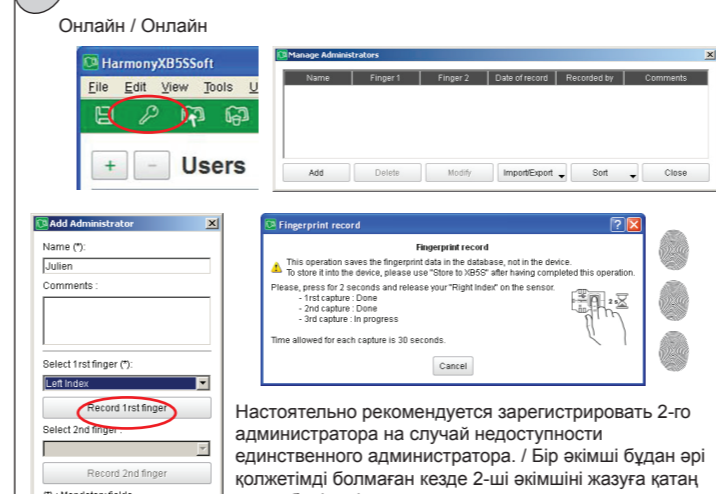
Онлайн / Онлайн

HarmonyXB5SSoft

File Edit View Tools U

+ − Users

Manage Administrators

| Name | Finger 1 | Finger 2 | Date of record | Recorded by | Comments |
|---|---|---|---|---|---|

Add Delete Modify Import/Export Sort Close

Add Administrator

Name (*):

Julien

Comments :

Select 1rst finger (*):

Left Index

Record 1rst finger

Select 2nd finger :

Record 2nd finger

(*): Mandatory fields

Fingerprint record

Fingerprint record

This operation saves the fingerprint data in the database, not in the device. To store it into the device, please use "Store to XB5S" after having completed this operation.

Please, press for 2 seconds and release your "Right Index" on the sensor.
- 1rst capture : Done
- 2nd capture : Done
- 3rd capture : In progress

Time allowed for each capture is 30 seconds.

Cancel

2 s

Настоятельно рекомендуется зарегистрировать 2-го администратора на случай недоступности единственного администратора. / Бір әкімші бұдан әрі қолжетімді болмаған кезде 2-ші әкімшіні жазуға қатаң